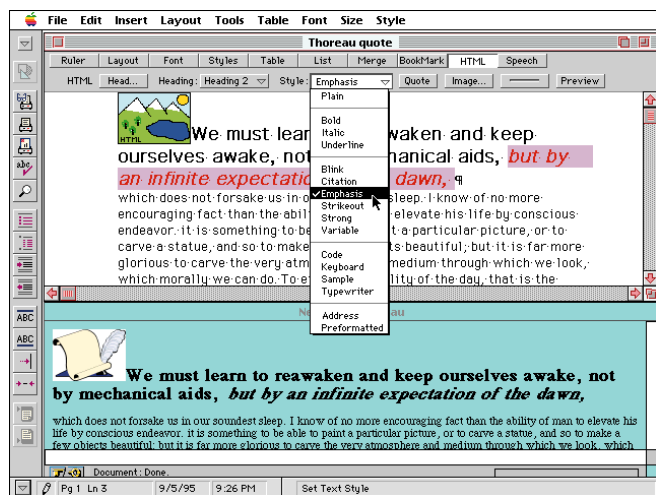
File Edit Insert Layout Tools Table Font Size Style

Thoreau quote

Ruler | Layout | Font | Styles | Table | List | Merge | BookMark | HTML | Speech

HTML | Head... | Heading: Heading 2 | Style: Emphasis | Quote | Image... | Preview

HTML

We must lear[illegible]waken and keep ourselves awake, not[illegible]hanical aids, but by an infinite expectatio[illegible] dawn, ¶
which does not forsake us in o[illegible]sleep. I know of no more encouraging fact than the abili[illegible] elevate his life by conscious endeavor. it is something to be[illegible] a particular picture, or to carve a statue, and so to make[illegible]s beautiful; but it is far more glorious to carve the very atm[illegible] medium through which we look, which morally we can do. To e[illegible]lity of the day, that is the

Plain
Bold
Italic
Underline
Blink
Citation
Emphasis
Strikeout
Strong
Variable
Code
Keyboard
Sample
Typewriter
Address
Preformatted

ABC
ABC

We must learn to reawaken and keep ourselves awake, not by mechanical aids, but by an infinite expectation of the dawn,

which does not forsake us in our soundest sleep. I know of no more encouraging fact than the ability of man to elevate his life by conscious endeavor. it is something to be able to paint a particular picture, or to carve a statue, and so to make a few objects beautiful; but it is far more glorious to carve the very atmosphere and medium through which we look, which

Document: Done.

Pg 1 Ln 3 | 9/5/95 | 9:26 PM | Set Text Style